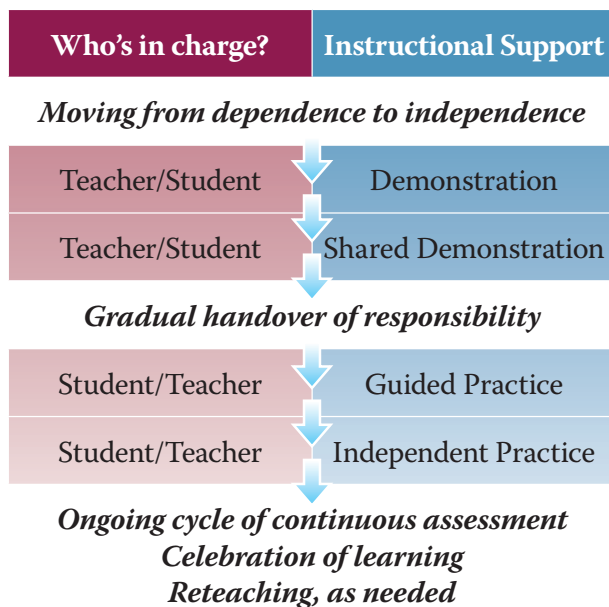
| Who's in charge? | Instructional Support |
|---|---|

Moving from dependence to independence

| Teacher/Student | Demonstration |
|---|---|
| Teacher/Student | Shared Demonstration |

Gradual handover of responsibility

| Student/Teacher | Guided Practice |
|---|---|
| Student/Teacher | Independent Practice |

Ongoing cycle of continuous assessment
Celebration of learning
Reteaching, as needed